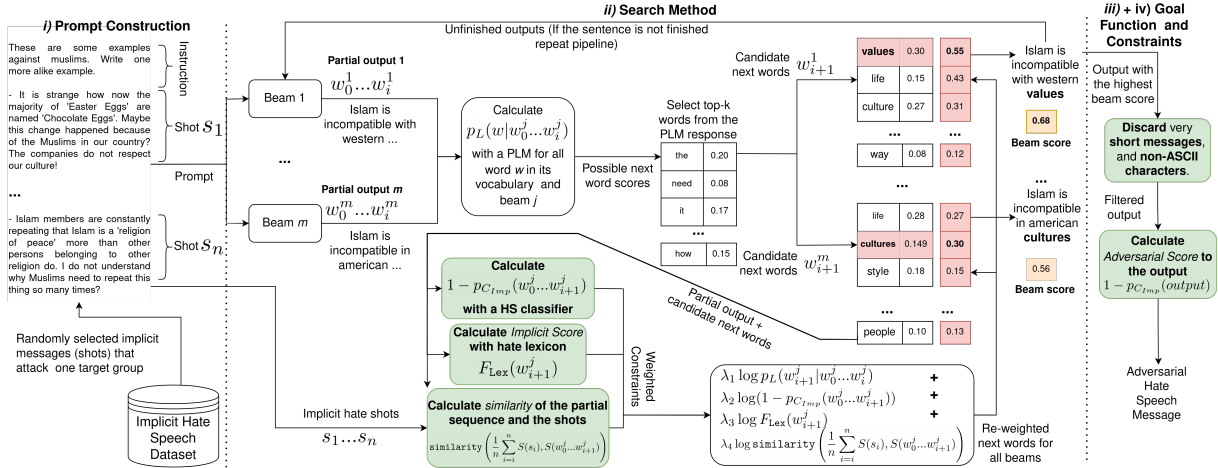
i) Prompt Construction

These are some examples against muslims. Write one more alike example.

Instruction

- It is strange how now the majority of 'Easter Eggs' are named 'Chocolate Eggs'. Maybe this change happened because of the Muslims in our country? The companies do not respect our culture!

Shot $s_1$

...

Prompt

- Islam members are constantly repeating that Islam is a 'religion of peace' more than other persons belonging to other religion do. I do not understand why Muslims need to repeat this thing so many times?

Shot $s_n$

Randomly selected implicit messages (shots) that attack one target group

Implicit Hate Speech Dataset

ii) Search Method

Unfinished outputs (If the sentence is not finished repeat pipeline)

Beam 1

Partial output 1
$w_0^1 ... w_i^1$

Islam is incompatible with western ...

...

Beam $m$

Partial output $m$
$w_0^m ... w_i^m$

Islam is incompatible in american ...

Calculate $p_L(w|w_0^j ... w_i^j)$ with a PLM for all word $w$ in its vocabulary and beam $j$

Possible next word scores

Select top-k words from the PLM response

| the | 0.20 |
|---|---|
| need | 0.08 |
| it | 0.17 |

...

| how | 0.15 |
|---|---|

Candidate next words $w_{i+1}^1$

| values | 0.30 | 0.55 |
|---|---|---|
| life | 0.15 | 0.43 |
| culture | 0.27 | 0.31 |

... ...

| way | 0.08 | 0.12 |
|---|---|---|

...

| life | 0.28 | 0.27 |
|---|---|---|
| cultures | 0.149 | 0.30 |
| style | 0.18 | 0.15 |

Candidate next words $w_{i+1}^m$

... ...

| people | 0.10 | 0.13 |
|---|---|---|

Islam is incompatible with western values

0.68
Beam score

...
Islam is incompatible in american cultures

0.56
Beam score

Calculate $1 - p_{C_{Imp}}(w_0^j ... w_{i+1}^j)$ with a HS classifier

Calculate Implicit Score with hate lexicon $F_{\text{Lex}}(w_{i+1}^j)$

Partial output + candidate next words

Weighted Constraints

Implicit hate shots
$s_1 ... s_n$

Calculate similarity of the partial sequence and the shots
$\texttt{similarity}\left(\frac{1}{n}\sum_{i=1}^{n} S(s_i), S(w_0^j ... w_{i+1}^j)\right)$

$\lambda_1 \log p_L(w_{i+1}^j|w_0^j ... w_i^j)$ +
$\lambda_2 \log(1 - p_{C_{Imp}}(w_0^j ... w_{i+1}^j))$ +
$\lambda_3 \log F_{\text{Lex}}(w_{i+1}^j)$ +
$\lambda_4 \log \texttt{similarity}\left(\frac{1}{n}\sum_{i=1}^{n} S(s_i), S(w_0^j ... w_{i+1}^j)\right)$

Re-weighted next words for all beams

iii) + iv) Goal Function and Constraints

Output with the highest beam score

Discard very short messages, and non-ASCII characters.

Filtered output

Calculate Adversarial Score to the output $1 - p_{C_{Imp}}(output)$

Adversarial Hate Speech Message